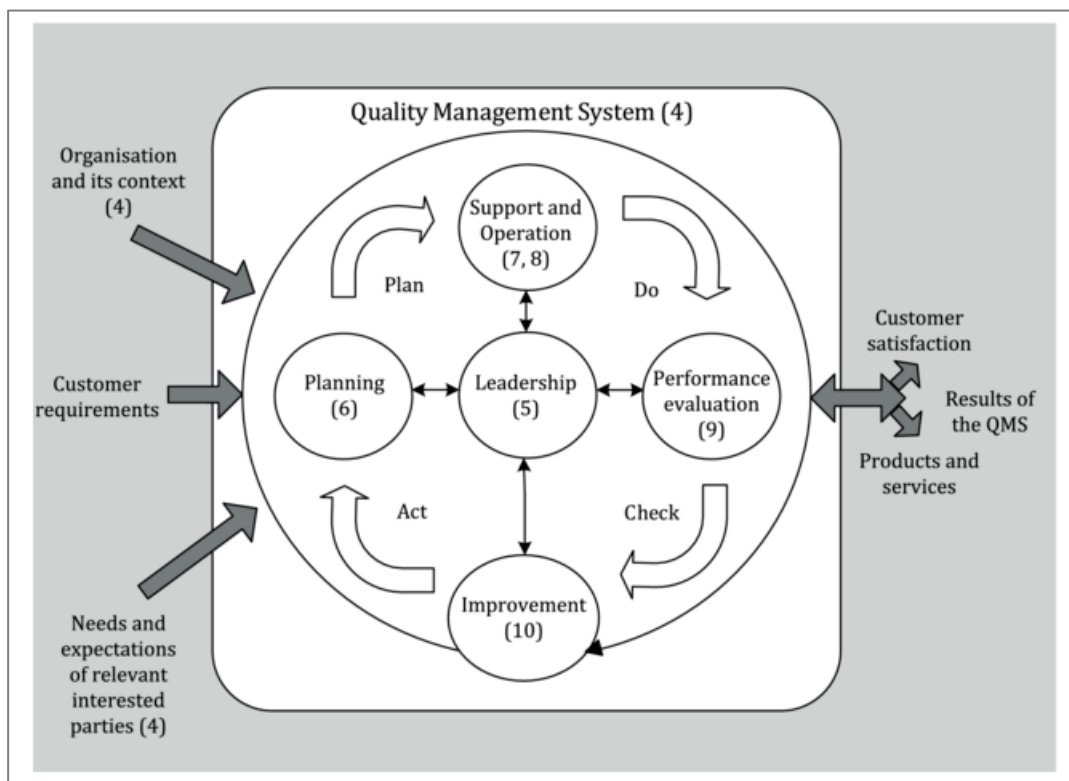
Quality Management System (4)

Organisation and its context (4)

Customer requirements

Needs and expectations of relevant interested parties (4)

Support and Operation (7, 8)

Plan

Do

Planning (6)

Leadership (5)

Performance evaluation (9)

Act

Check

Improvement (10)

Customer satisfaction

Results of the QMS

Products and services